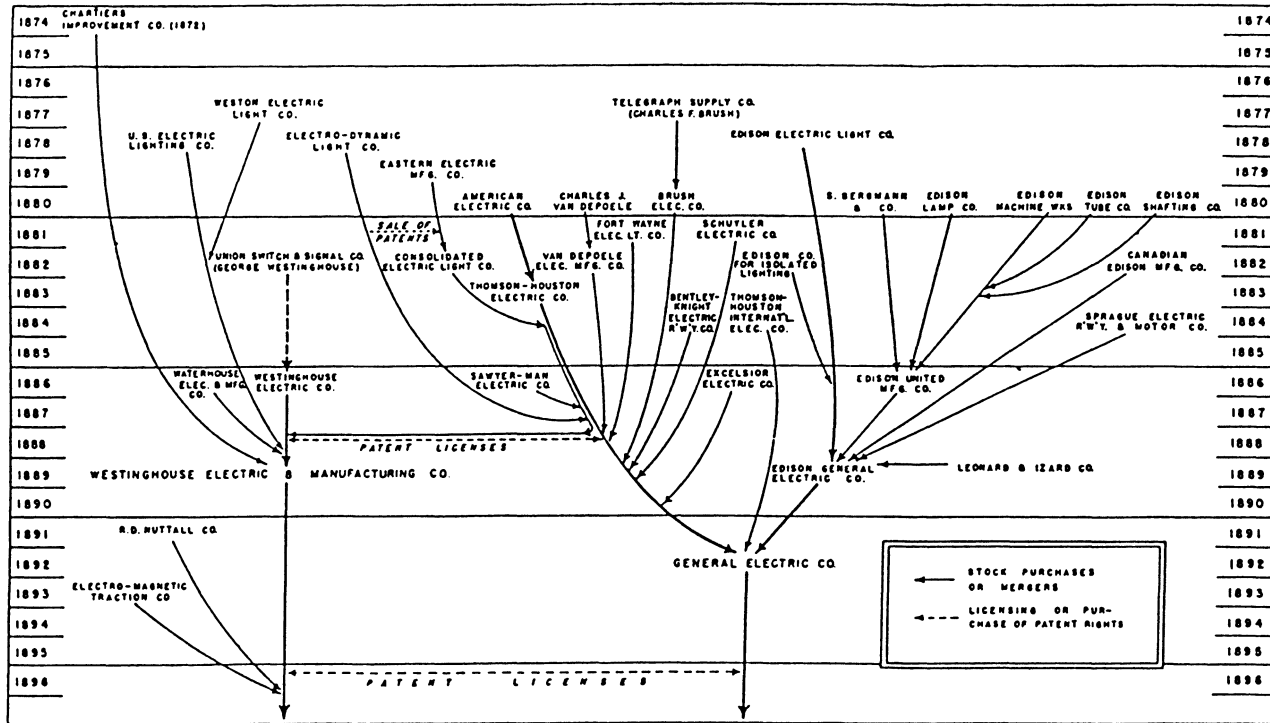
1874 CHARTIERS IMPROVEMENT CO. (1872) 1874
1875 1875
1876 1876
1877 1877
1878 1878
1879 1879
1880 1880
1881 1881
1882 1882
1883 1883
1884 1884
1885 1885
1886 1886
1887 1887
1888 1888
1889 1889
1890 1890
1891 1891
1892 1892
1893 1893
1894 1894
1895 1895
1896 1896

WESTON ELECTRIC LIGHT CO.

U. S. ELECTRIC LIGHTING CO.

ELECTRO-DYNAMIC LIGHT CO.

EASTERN ELECTRIC MFG. CO.

TELEGRAPH SUPPLY CO. (CHARLES F. BRUSH)

EDISON ELECTRIC LIGHT CO.

AMERICAN ELECTRIC CO.

CHARLES J. VAN DEPOELE

BRUSH ELEC. CO.

S. BERGMANN & CO.

EDISON LAMP CO.

EDISON MACHINE WKS

EDISON TUBE CO.

EDISON SHAFTING CO.

SALE OF PATENTS

FORT WAYNE ELEC. LT. CO.

SCHUYLER ELECTRIC CO.

UNION SWITCH & SIGNAL CO. (GEORGE WESTINGHOUSE)

CONSOLIDATED ELECTRIC LIGHT CO.

VAN DEPOELE ELEC. MFG. CO.

EDISON CO. FOR ISOLATED LIGHTING

CANADIAN EDISON MFG. CO.

THOMSON-HOUSTON ELECTRIC CO.

BENTLEY-KNIGHT ELECTRIC R'W'Y.CO.

THOMSON-HOUSTON INTERNAT'L. ELEC. CO.

SPRAGUE ELECTRIC R'W'Y. & MOTOR CO.

WATERHOUSE ELEC. & MFG. CO.

WESTINGHOUSE ELECTRIC CO.

SAWYER-MAN ELECTRIC CO.

EXCELSIOR ELECTRIC CO.

EDISON UNITED MFG. CO.

PATENT LICENSES

WESTINGHOUSE ELECTRIC & MANUFACTURING CO.

EDISON GENERAL ELECTRIC CO.

LEONARD & IZARD CO.

R.D. NUTTALL CO.

GENERAL ELECTRIC CO.

ELECTRO-MAGNETIC TRACTION CO.

STOCK PURCHASES OR MERGERS

LICENSING OR PURCHASE OF PATENT RIGHTS

PATENT LICENSES